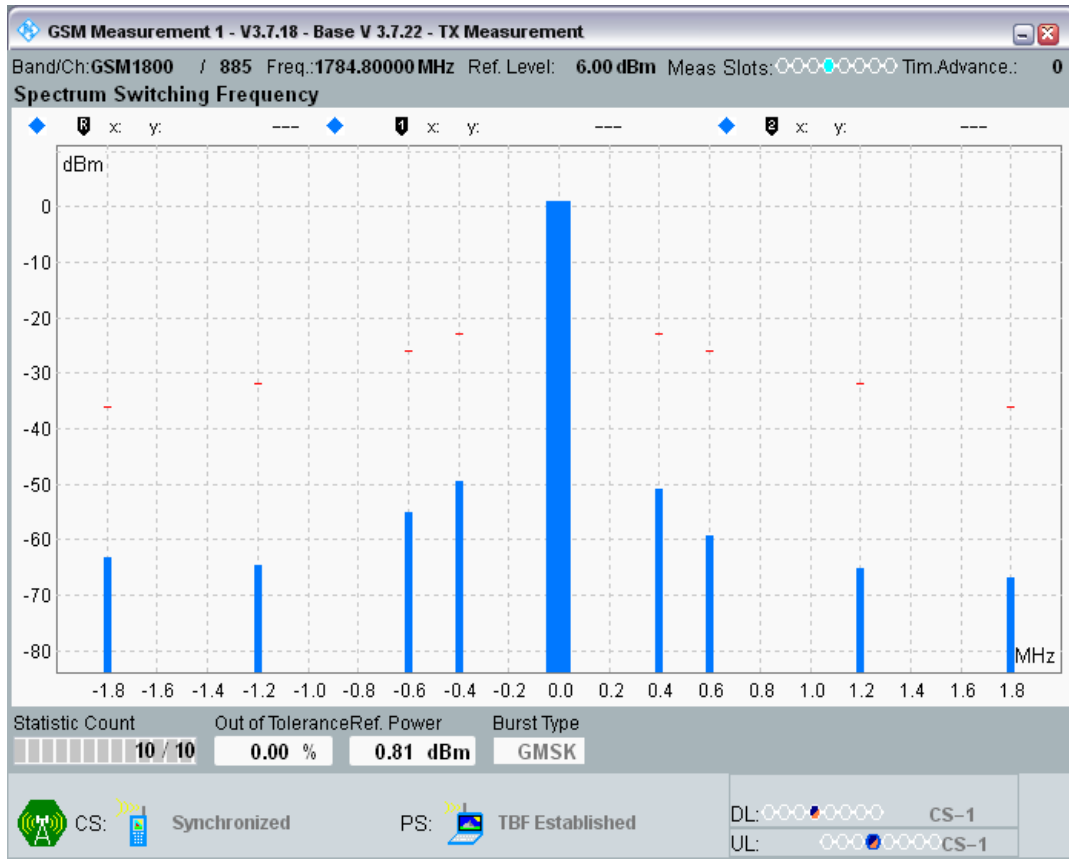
GSM Measurement 1 - V3.7.18 - Base V 3.7.22 - TX Measurement

Band/Ch: GSM1800 / 885 Freq.: 1784.80000 MHz Ref. Level: 6.00 dBm Meas Slots: Tim.Advance.: 0

Spectrum Switching Frequency

R x: y: --- 1 x: y: --- 2 x: y: ---

dBm

0
-10
-20
-30
-40
-50
-60
-70
-80

MHz

-1.8 -1.6 -1.4 -1.2 -1.0 -0.8 -0.6 -0.4 -0.2 0.0 0.2 0.4 0.6 0.8 1.0 1.2 1.4 1.6 1.8

Statistic Count 10 / 10

Out of Tolerance 0.00 %

Ref. Power 0.81 dBm

Burst Type GMSK

CS: Synchronized

PS: TBF Established

DL: CS–1

UL: CS–1